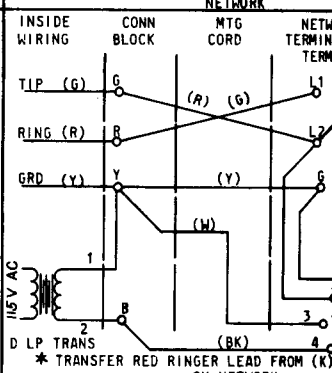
NETWORK

INSIDE WIRING

CONN BLOCK

MTG CORD

NETW TERMIN TERM

TIP (G)

G

(R)

(G)

L1

RING (R)

R

L2

GRD (Y)

Y

(Y)

G

(W)

115V AC

1

2

B

D LP TRANS

(BK)

3

4

* TRANSFER RED RINGER LEAD FROM (K)
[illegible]